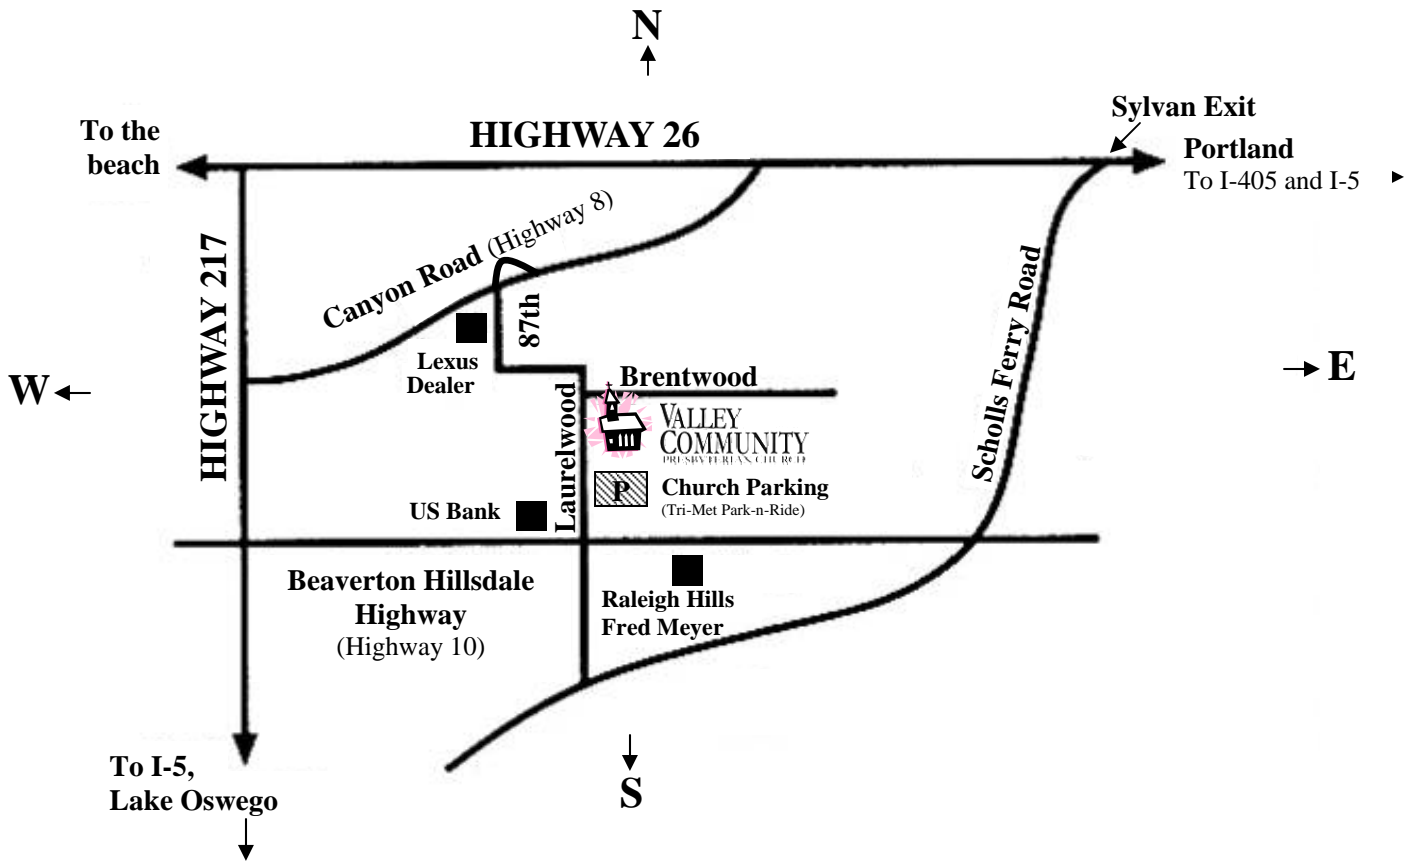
N

To the beach

HIGHWAY 26

Sylvan Exit

Portland
To I-405 and I-5

HIGHWAY 217

Canyon Road (Highway 8)

87th

Lexus Dealer

W

Brentwood

Laurelwood

VALLEY COMMUNITY
PRESBYTERIAN CHURCH

P

Church Parking
(Tri-Met Park-n-Ride)

Scholls Ferry Road

E

US Bank

Beaverton Hillsdale Highway
(Highway 10)

Raleigh Hills Fred Meyer

To I-5, Lake Oswego

S